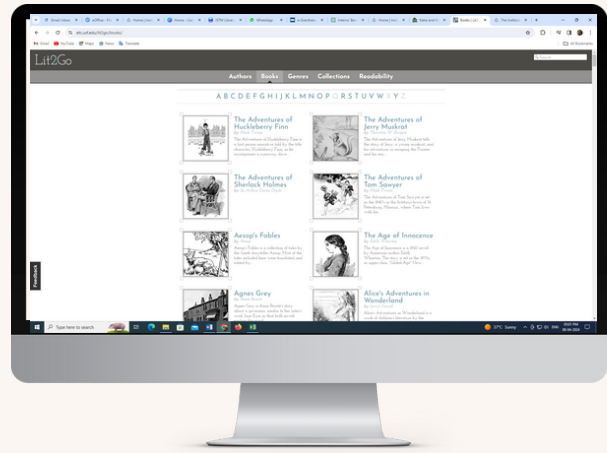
Lit2Go

Authors Books Genres Collections Readability

A B C D E F G H I J K L M N O P Q R S T U V W X Y Z

The Adventures of Huckleberry Finn
by Mark Twain
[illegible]

The Adventures of Jerry Muskrat
by Thornton W. Burgess
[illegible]

The Adventures of Sherlock Holmes
by Sir Arthur Conan Doyle
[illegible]

The Adventures of Tom Sawyer
by Mark Twain
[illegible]

Aesop's Fables
by Aesop
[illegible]

The Age of Innocence
by Edith Wharton
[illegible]

Agnes Grey
by Anne Brontë
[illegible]

Alice's Adventures in Wonderland
by Lewis Carroll
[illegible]

Feedback

Type here to search

32°C Sunny